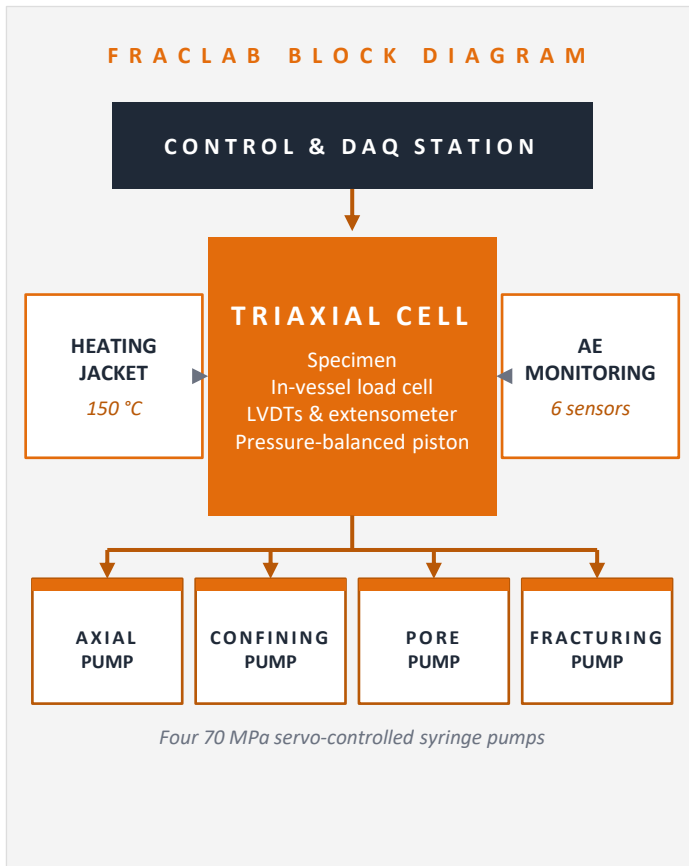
FRACLAB BLOCK DIAGRAM

CONTROL & DAQ STATION

HEATING JACKET
150 °C

TRIAXIAL CELL
Specimen
In-vessel load cell
LVDTs & extensometer
Pressure-balanced piston

AE MONITORING
6 sensors

AXIAL PUMP

CONFINING PUMP

PORE PUMP

FRACTURING PUMP

Four 70 MPa servo-controlled syringe pumps